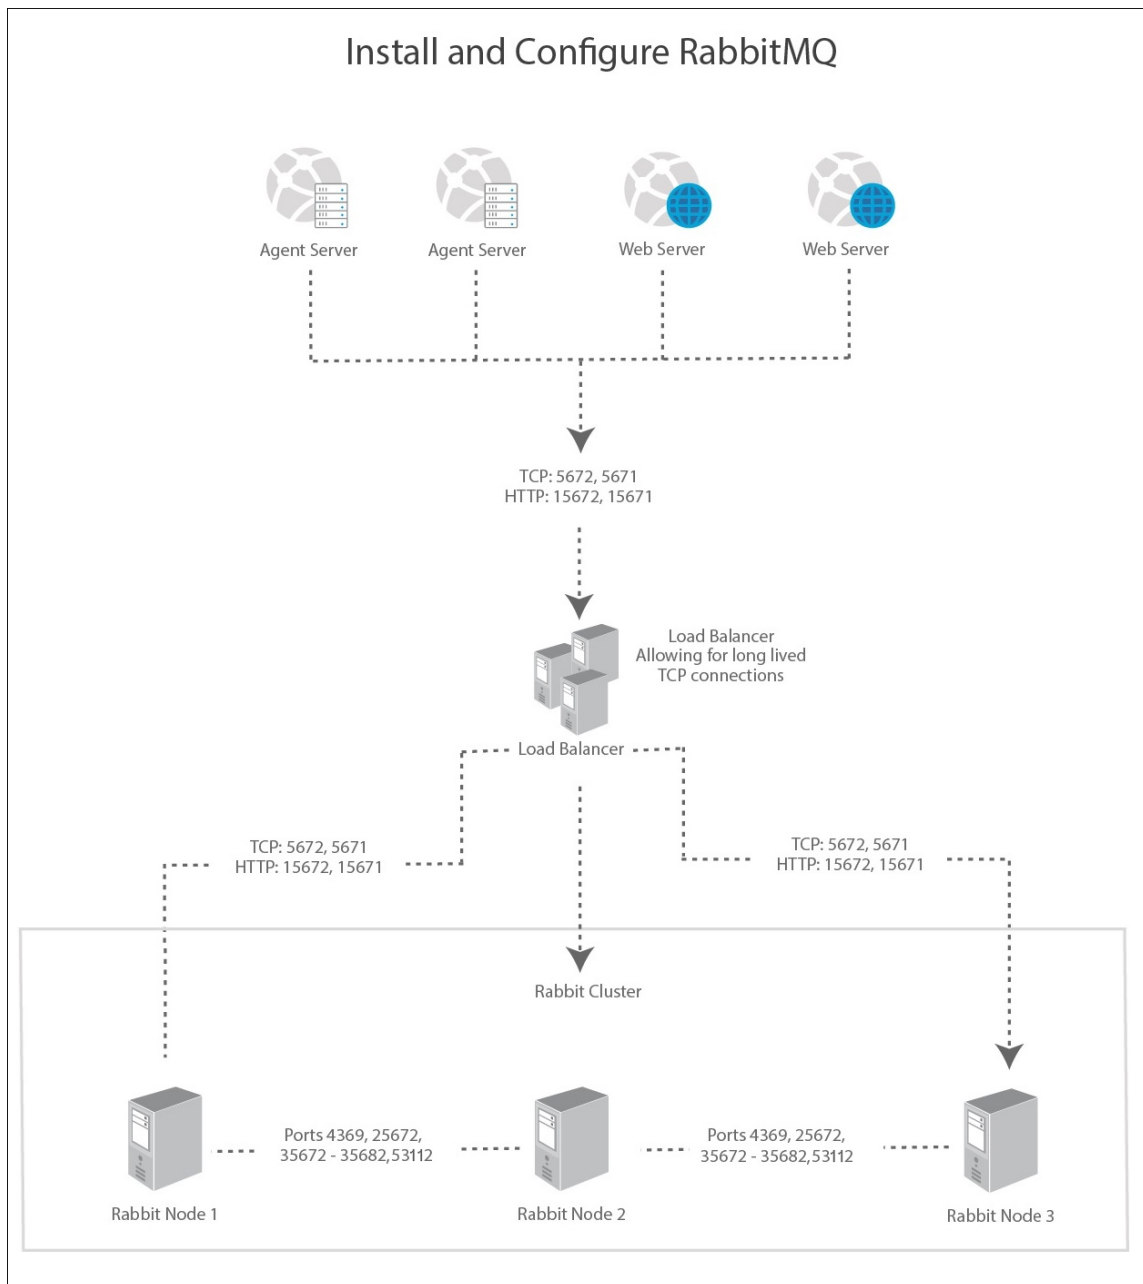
Install and Configure RabbitMQ

Agent Server

Agent Server

Web Server

Web Server

TCP: 5672, 5671
HTTP: 15672, 15671

Load Balancer
Allowing for long lived
TCP connections

Load Balancer

TCP: 5672, 5671
HTTP: 15672, 15671

TCP: 5672, 5671
HTTP: 15672, 15671

Rabbit Cluster

Ports 4369, 25672,
35672 - 35682,53112

Ports 4369, 25672,
35672 - 35682,53112

Rabbit Node 1

Rabbit Node 2

Rabbit Node 3